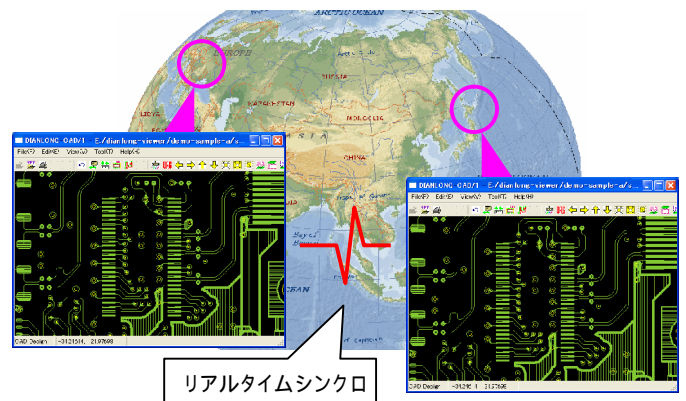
ARCTIC OCEAN

EUROPE

LIBYA

KAZAKHSTAN

MONGOLIA

CHINA

INDIA

Bay of Bengal

OCEAN

DIANLONG CAD/1 E:/dianlong-viewer/demo-sample-a/s...

File(F) Edit(E) View(V) Tool(T) Help(H)

CAD Design -3121514, 2197698

DIANLONG CAD/1 E:/dianlong-viewer/demo-sample-a/s...

File(F) Edit(E) View(V) Tool(T) Help(H)

CAD Design -3121514, 2197698

リアルタイムシンクロ